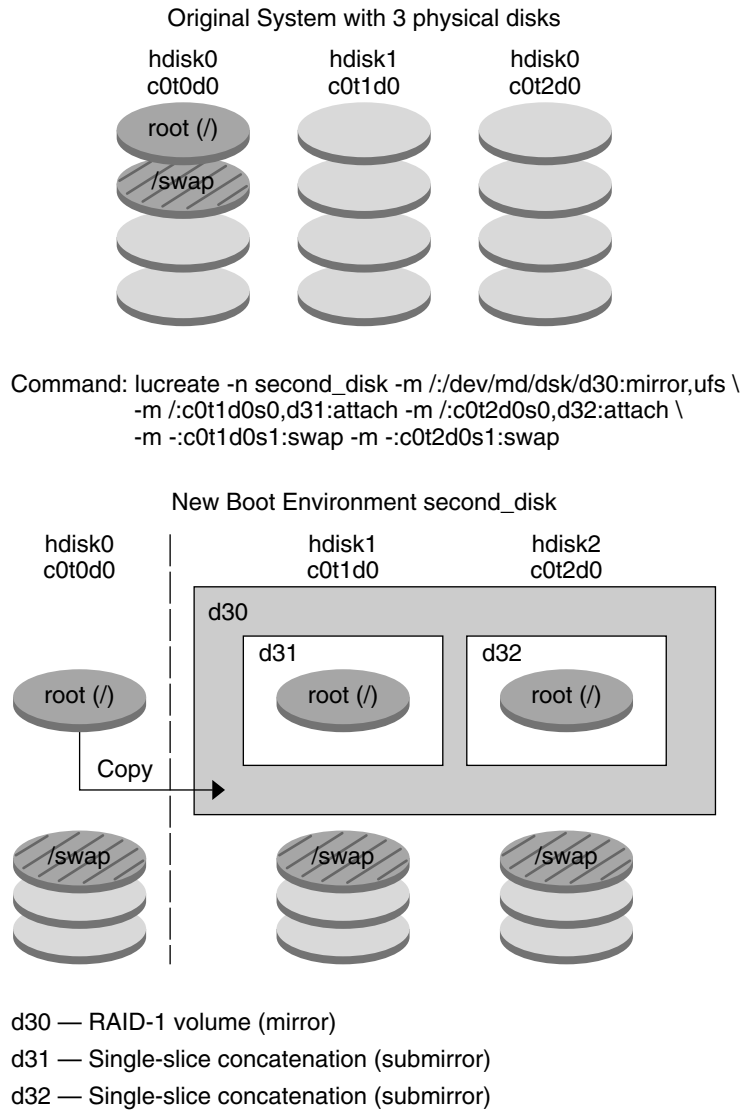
Original System with 3 physical disks

hdisk0
c0t0d0

hdisk1
c0t1d0

hdisk0
c0t2d0

root (/)

/swap

Command: lucreate -n second_disk -m /:/dev/md/dsk/d30:mirror,ufs \
-m /:c0t1d0s0,d31:attach -m /:c0t2d0s0,d32:attach \
-m -:c0t1d0s1:swap -m -:c0t2d0s1:swap

New Boot Environment second_disk

hdisk0
c0t0d0

hdisk1
c0t1d0

hdisk2
c0t2d0

d30

d31

d32

root (/)

root (/)

root (/)

Copy

/swap

/swap

/swap

d30 — RAID-1 volume (mirror)
d31 — Single-slice concatenation (submirror)
d32 — Single-slice concatenation (submirror)